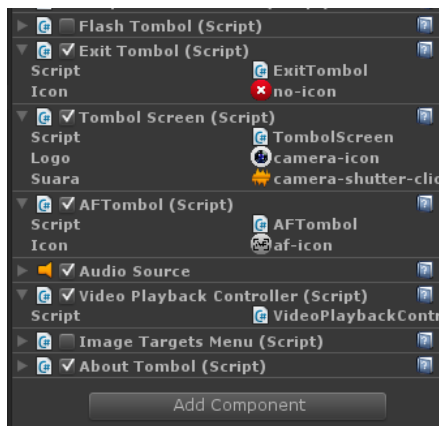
Flash Tombol (Script)
Exit Tombol (Script)
Script ExitTombol
Icon no-icon
Tombol Screen (Script)
Script TombolScreen
Logo camera-icon
Suara camera-shutter-clic
AFTombol (Script)
Script AFTombol
Icon af-icon
Audio Source
Video Playback Controller (Script)
Script VideoPlaybackContr
Image Targets Menu (Script)
About Tombol (Script)
Add Component